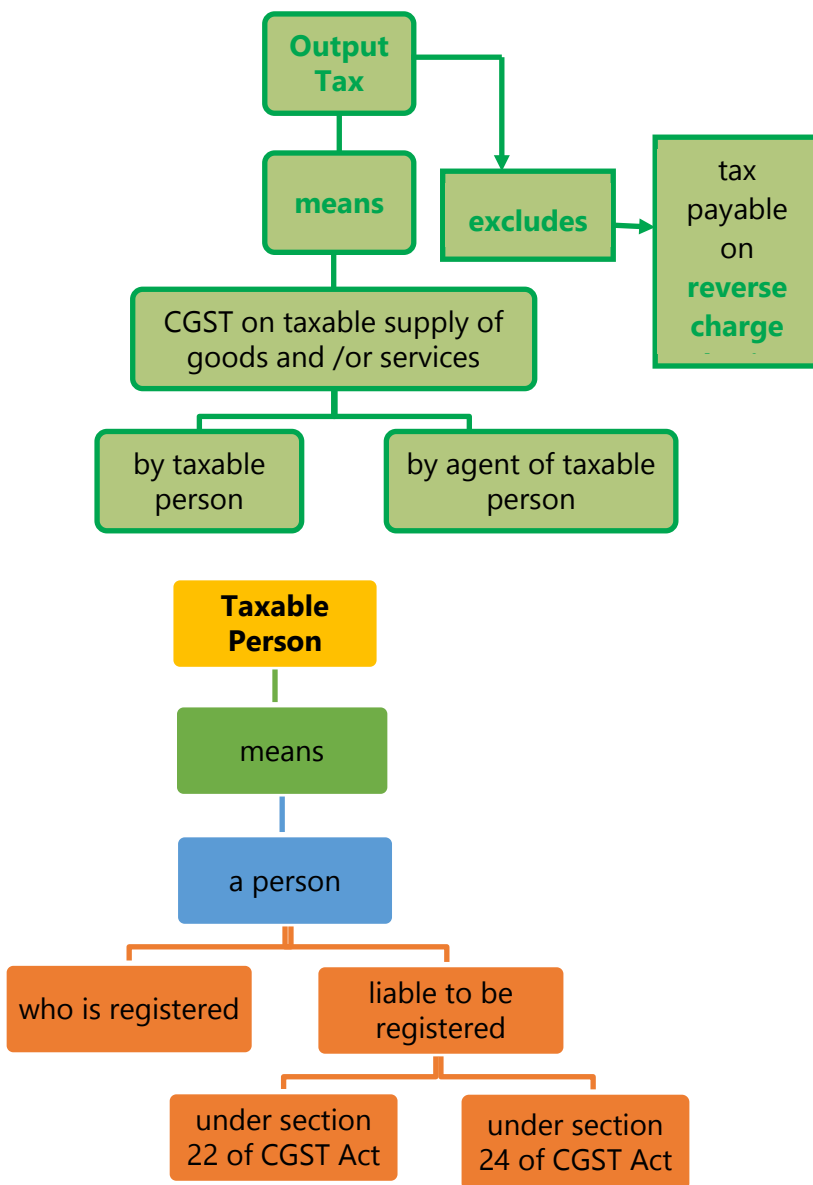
Output Tax

means

excludes

tax payable on reverse charge

CGST on taxable supply of goods and /or services

by taxable person

by agent of taxable person

Taxable Person

means

a person

who is registered

liable to be registered

under section 22 of CGST Act

under section 24 of CGST Act